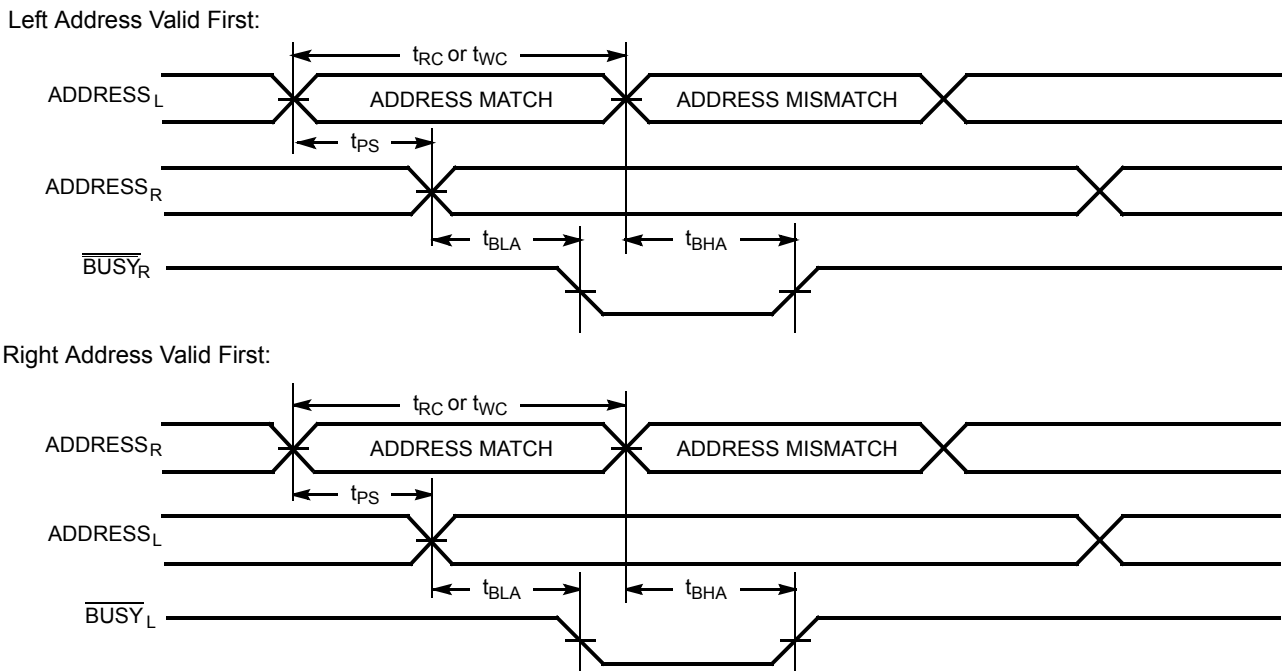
Left Address Valid First:

$t_{RC}$ or $t_{WC}$

$ADDRESS_L$

ADDRESS MATCH

ADDRESS MISMATCH

$t_{PS}$

$ADDRESS_R$

$t_{BLA}$

$t_{BHA}$

$\overline{BUSY}_R$

Right Address Valid First:

$t_{RC}$ or $t_{WC}$

$ADDRESS_R$

ADDRESS MATCH

ADDRESS MISMATCH

$t_{PS}$

$ADDRESS_L$

$t_{BLA}$

$t_{BHA}$

$\overline{BUSY}_L$